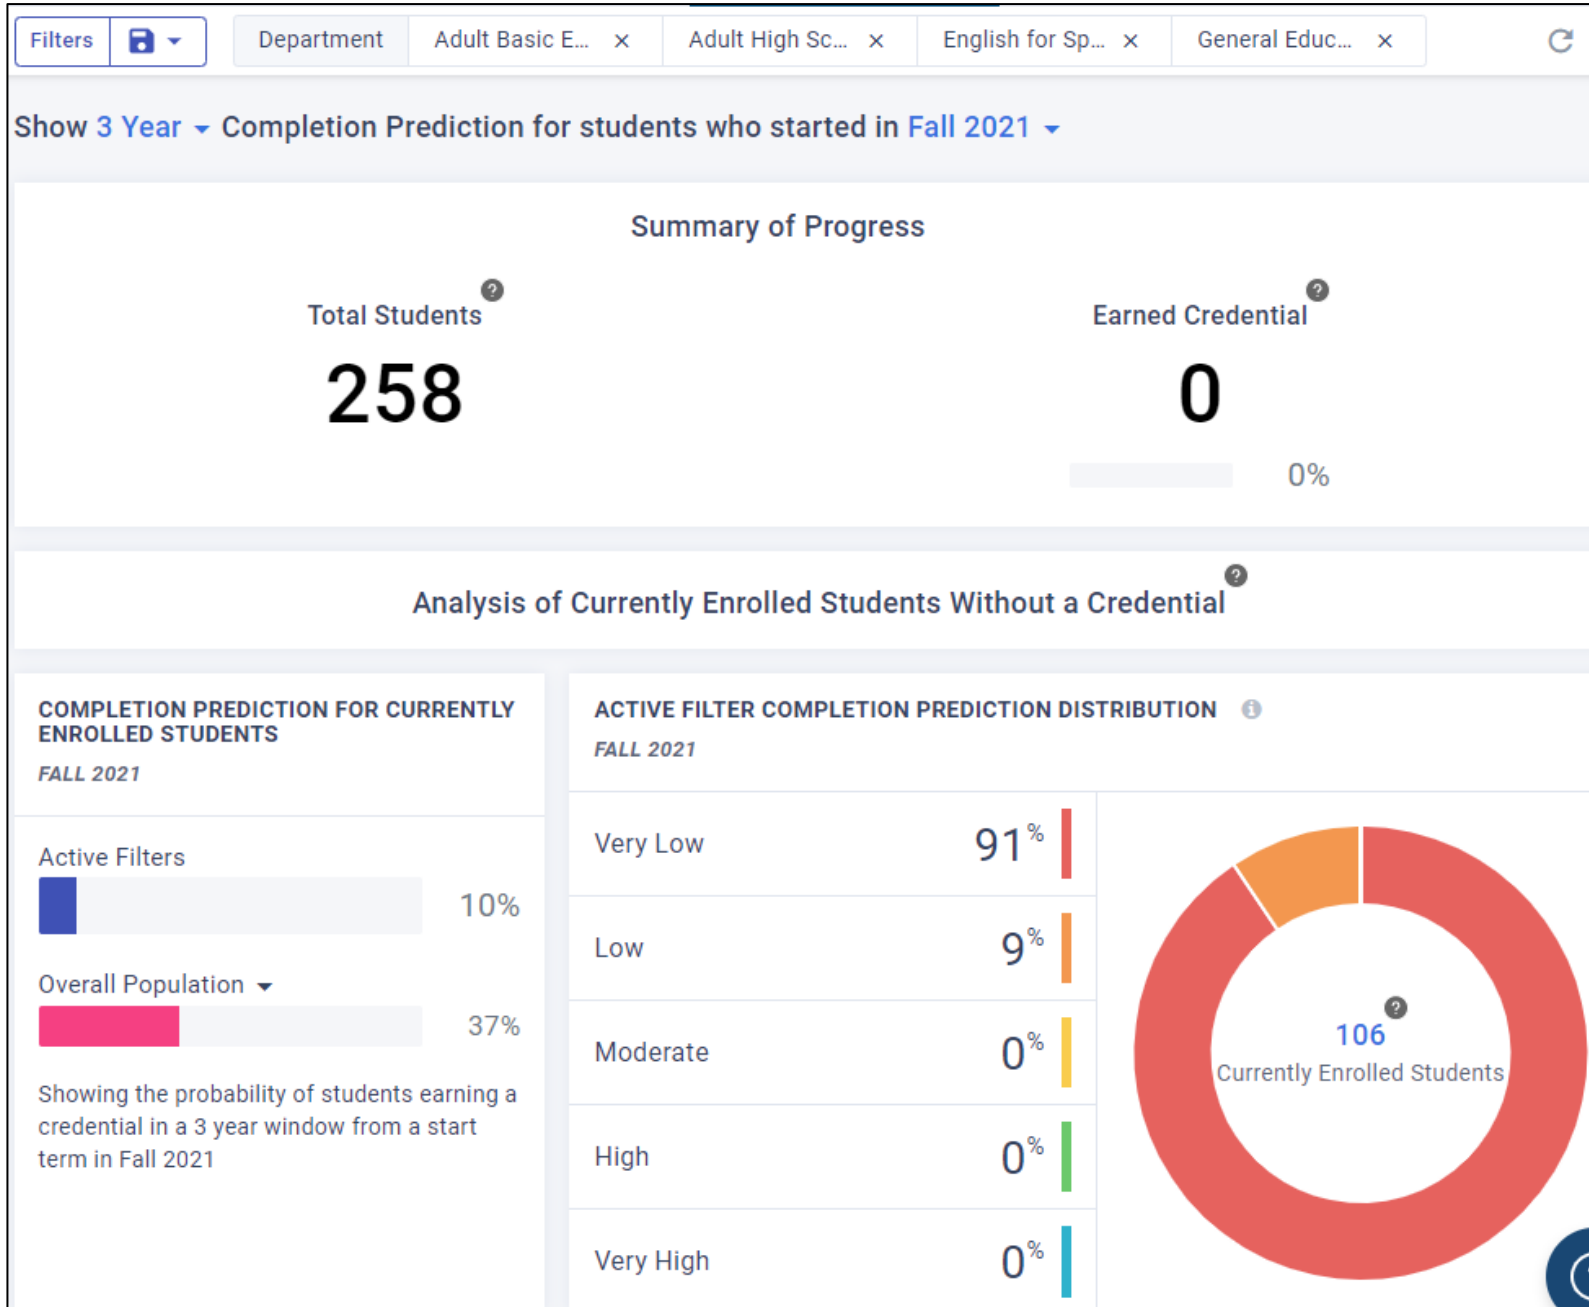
Filters

Department | Adult Basic E... × | Adult High Sc... × | English for Sp... × | General Educ... ×

Show 3 Year Completion Prediction for students who started in Fall 2021

Summary of Progress

Total Students
258

Earned Credential
0
0%

Analysis of Currently Enrolled Students Without a Credential

COMPLETION PREDICTION FOR CURRENTLY ENROLLED STUDENTS
FALL 2021

Active Filters
10%

Overall Population
37%

Showing the probability of students earning a credential in a 3 year window from a start term in Fall 2021

ACTIVE FILTER COMPLETION PREDICTION DISTRIBUTION
FALL 2021

| | |
|---|---|
| Very Low | 91% |
| Low | 9% |
| Moderate | 0% |
| High | 0% |
| Very High | 0% |

106
Currently Enrolled Students